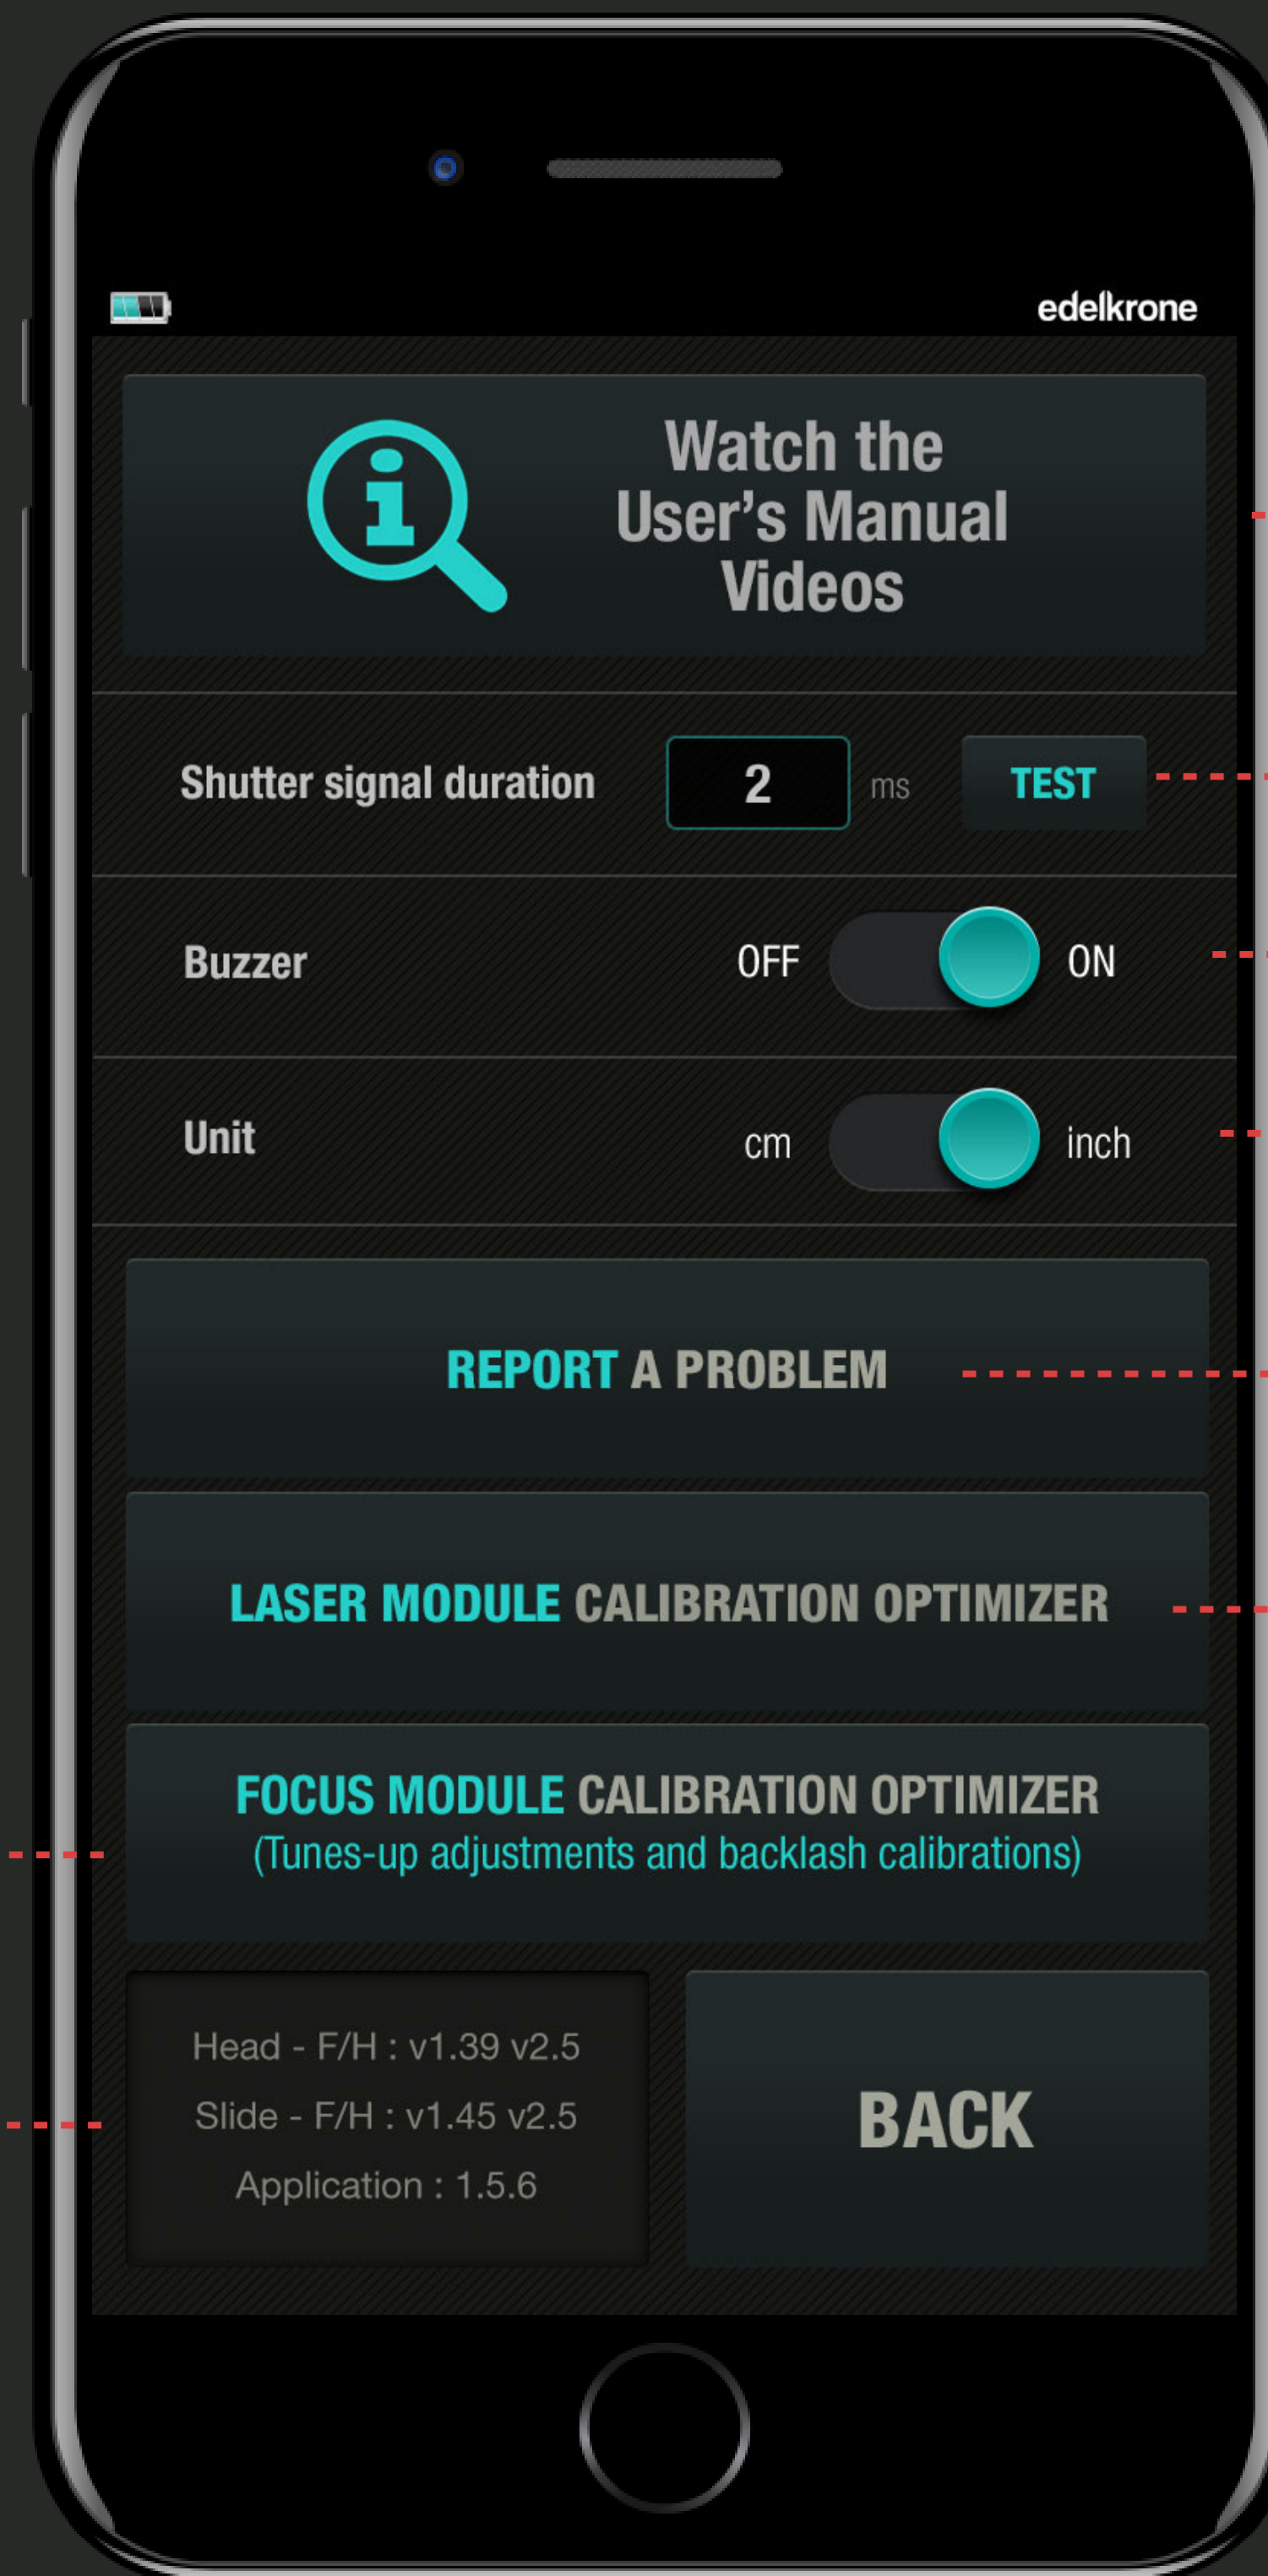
edelkrone

Watch the User's Manual Videos

Shutter signal duration 2 ms TEST

Buzzer OFF ON

Unit cm inch

REPORT A PROBLEM

LASER MODULE CALIBRATION OPTIMIZER

FOCUS MODULE CALIBRATION OPTIMIZER
(Tunes-up adjustments and backlash calibrations)

Head - F/H : v1.39 v2.5
Slide - F/H : v1.45 v2.5
Application : 1.5.6

BACK